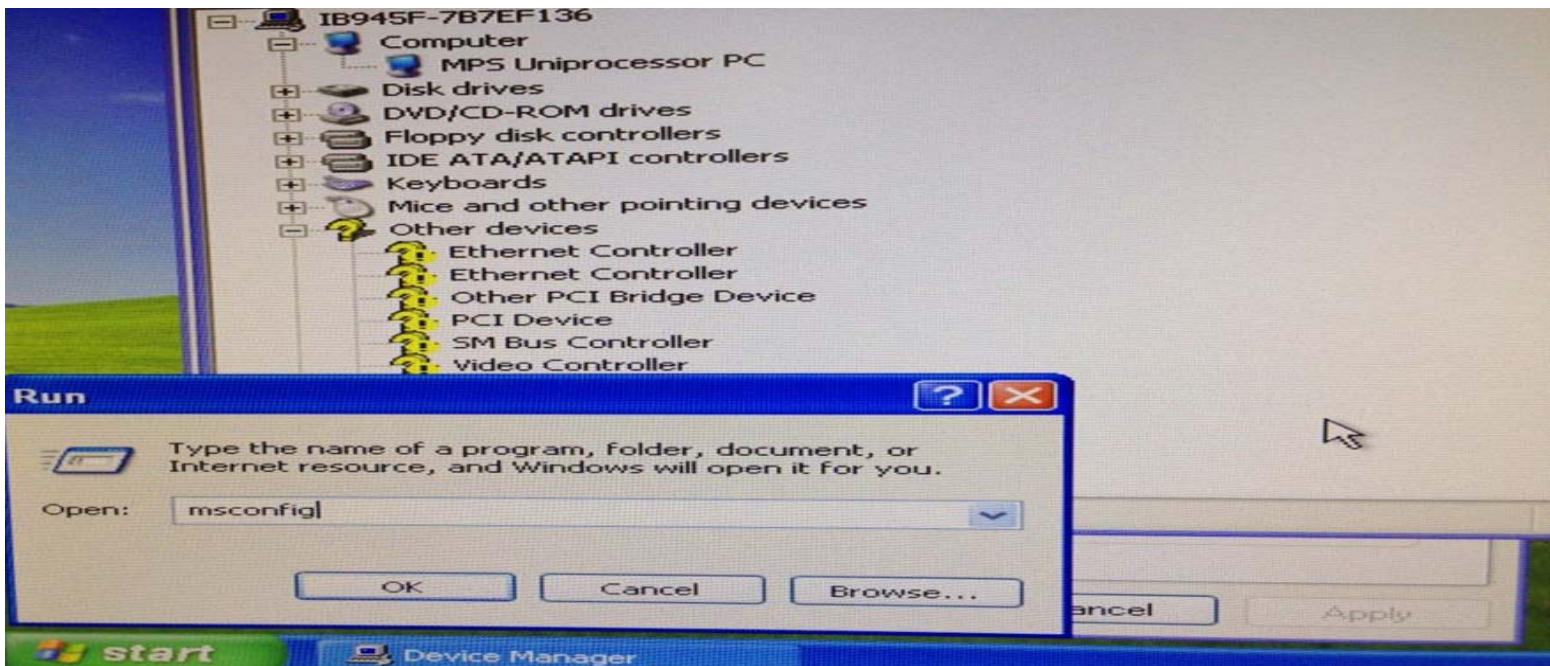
IB945F-7B7EF136
Computer
MPS Uniprocessor PC
Disk drives
DVD/CD-ROM drives
Floppy disk controllers
IDE ATA/ATAPI controllers
Keyboards
Mice and other pointing devices
Other devices
Ethernet Controller
Ethernet Controller
Other PCI Bridge Device
PCI Device
SM Bus Controller
Video Controller

Run
?
Type the name of a program, folder, document, or Internet resource, and Windows will open it for you.
Open: msconfig
OK
Cancel
Browse...

ancel
Apply

start
Device Manager